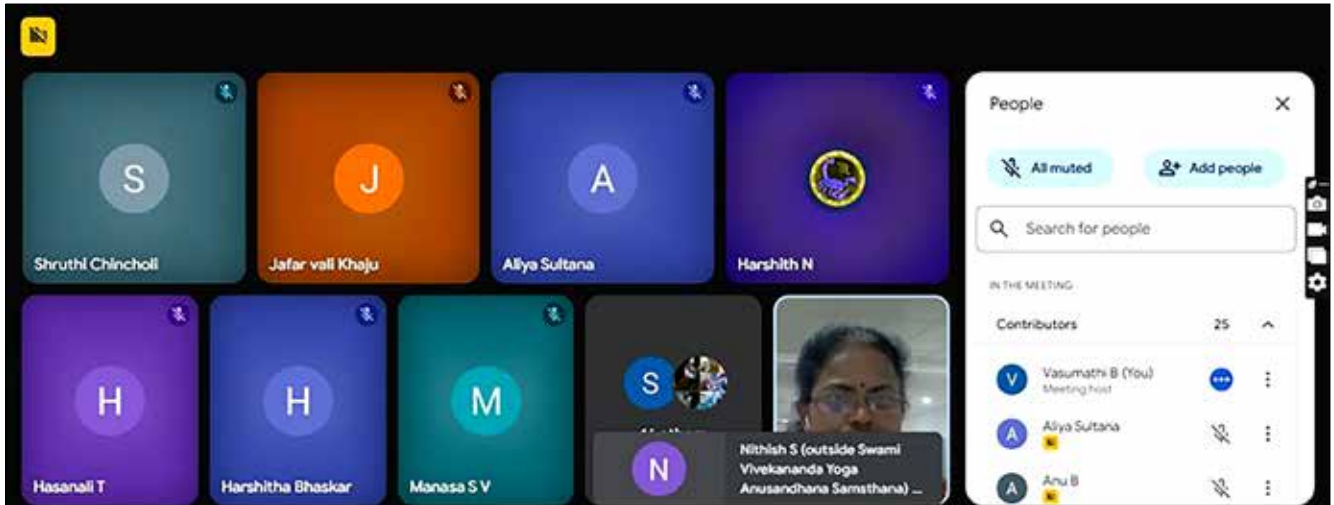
S
Shruthi Chincholi

J
Jafar vali Khaju

A
Aliya Sultana

Harshith N

H
Hasanali T

H
Harshitha Bhaskar

M
Manasa S V

S

N
Nithish S (outside Swami Vivekananda Yoga Anusandhana Samsthana) ...

People

All muted

Add people

Search for people

IN THE MEETING

Contributors 25

V Vasumathi B (You)
Meeting host

A Aliya Sultana

A Anu B